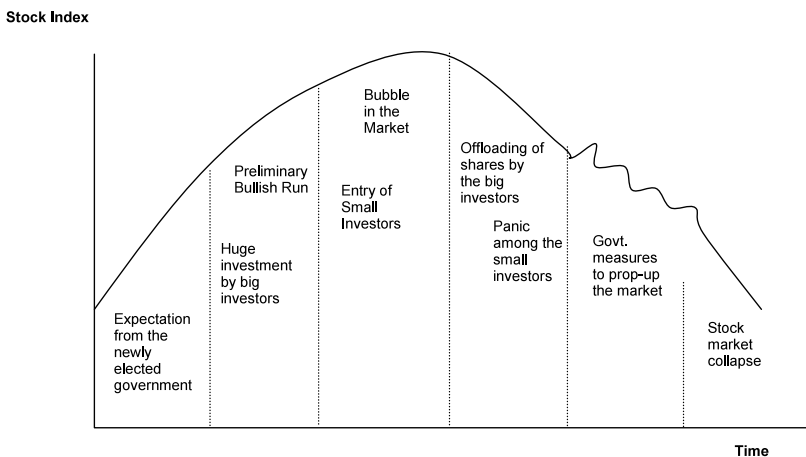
Stock Index

Expectation from the newly elected government

Preliminary Bullish Run

Huge investment by big investors

Entry of Small Investors

Bubble in the Market

Offloading of shares by the big investors

Panic among the small investors

Govt. measures to prop-up the market

Stock market collapse

Time